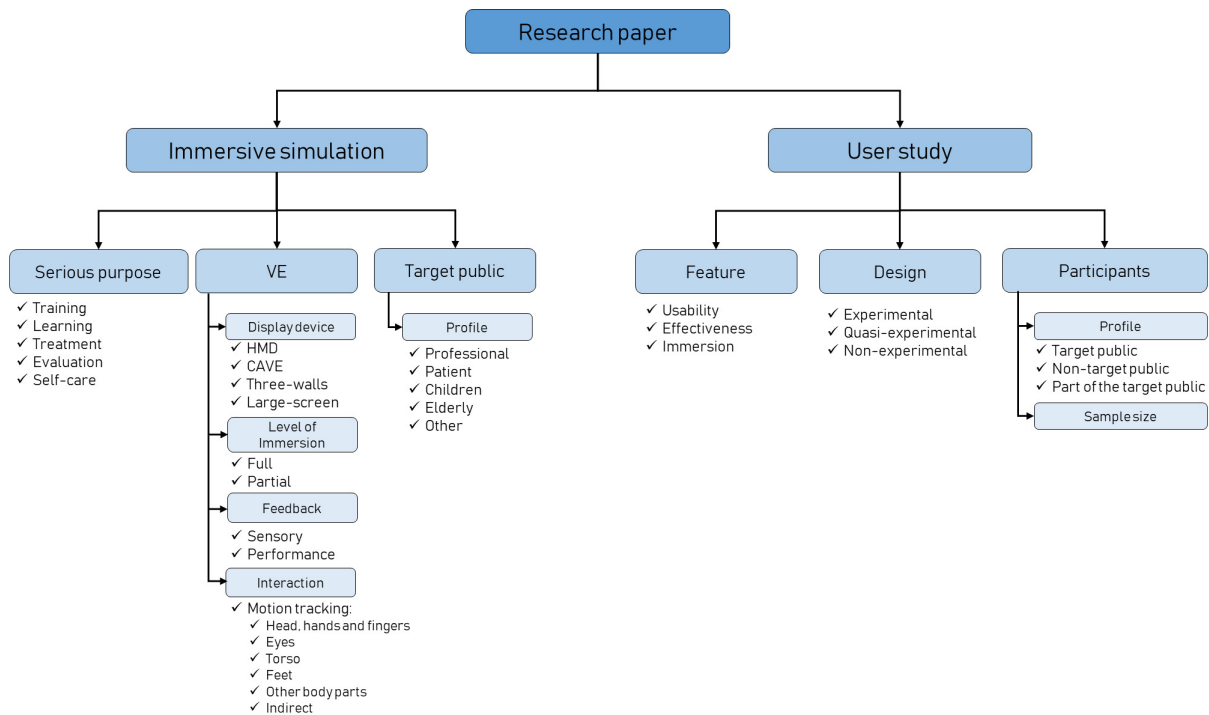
Research paper

Immersive simulation

User study

Serious purpose
✓ Training
✓ Learning
✓ Treatment
✓ Evaluation
✓ Self-care

VE

Display device
✓ HMD
✓ CAVE
✓ Three-walls
✓ Large-screen

Level of Immersion
✓ Full
✓ Partial

Feedback
✓ Sensory
✓ Performance

Interaction
✓ Motion tracking:
✓ Head, hands and fingers
✓ Eyes
✓ Torso
✓ Feet
✓ Other body parts
✓ Indirect

Target public

Profile
✓ Professional
✓ Patient
✓ Children
✓ Elderly
✓ Other

Feature
✓ Usability
✓ Effectiveness
✓ Immersion

Design
✓ Experimental
✓ Quasi-experimental
✓ Non-experimental

Participants

Profile
✓ Target public
✓ Non-target public
✓ Part of the target public

Sample size